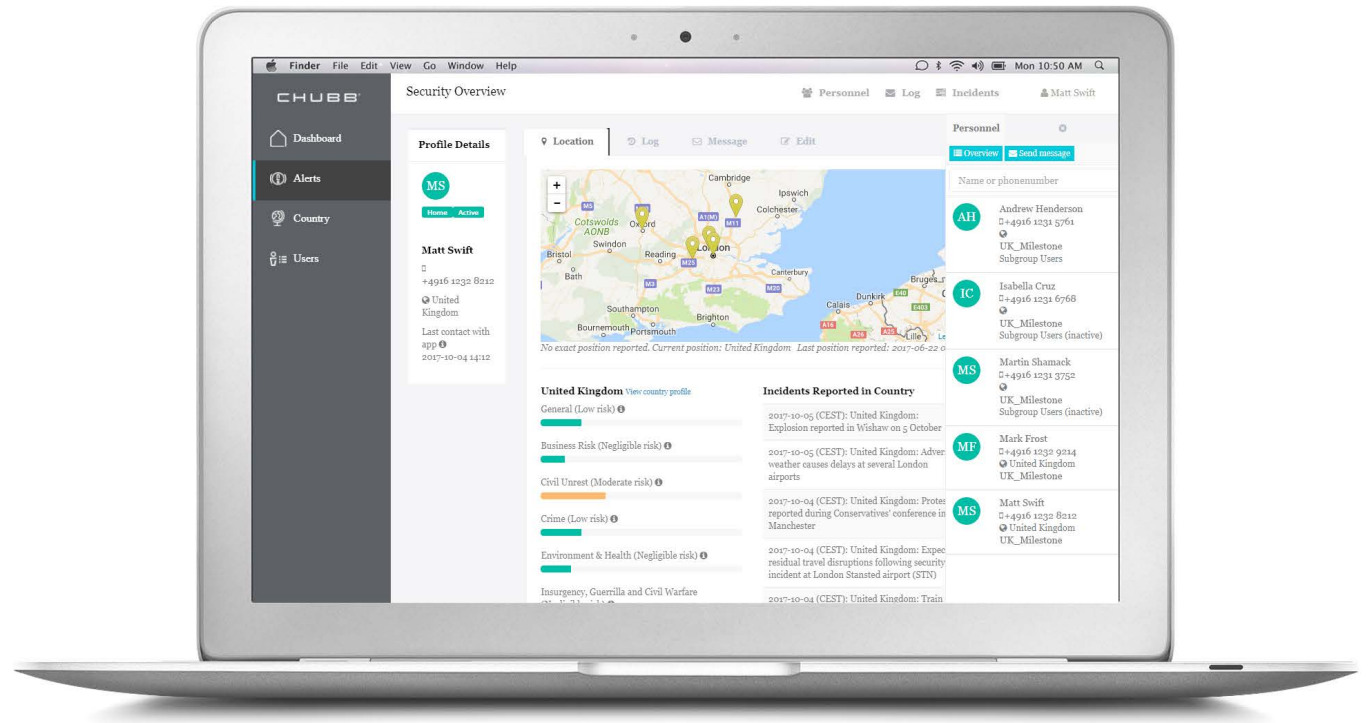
Finder File Edit View Go Window Help

Mon 10:50 AM

CHUBB

Dashboard

Alerts

Country

Users

Security Overview

Personnel Log Incidents Matt Swift

Profile Details

MS

Home Active

Matt Swift

+4916 1232 8212

United Kingdom

Last contact with app

2017-10-04 14:12

Location Log Message Edit

+
−

Cambridge Ipswich Colchester Cotswolds AONB Oxford Swindon Bristol Reading London Bath Canterbury Southampton Brighton Bournemouth Portsmouth Calais Dunkirk Bruges Lille M5 A1(M) M11 M25 M3 M23 M20 M4 E40 A16 A26 A25

No exact position reported. Current position: United Kingdom Last position reported: 2017-06-22 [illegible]

United Kingdom View country profile

General (Low risk)

Business Risk (Negligible risk)

Civil Unrest (Moderate risk)

Crime (Low risk)

Environment & Health (Negligible risk)

Insurgency, Guerrilla and Civil Warfare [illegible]

Incidents Reported in Country

2017-10-05 (CEST): United Kingdom: Explosion reported in Wishaw on 5 October

2017-10-05 (CEST): United Kingdom: Adver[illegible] weather causes delays at several London airports

2017-10-04 (CEST): United Kingdom: Protes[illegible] reported during Conservatives' conference in Manchester

2017-10-04 (CEST): United Kingdom: Expec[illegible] residual travel disruptions following security incident at London Stansted airport (STN)

2017-10-04 (CEST): United Kingdom: Train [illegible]

Personnel

Overview Send message

Name or phonenumber

AH
Andrew Henderson
+4916 1231 5761
UK_Milestone
Subgroup Users

IC
Isabella Cruz
+4916 1231 6768
UK_Milestone
Subgroup Users (inactive)

MS
Martin Shamack
+4916 1231 3752
UK_Milestone
Subgroup Users (inactive)

MF
Mark Frost
+4916 1232 9214
United Kingdom
UK_Milestone

MS
Matt Swift
+4916 1232 8212
United Kingdom
UK_Milestone